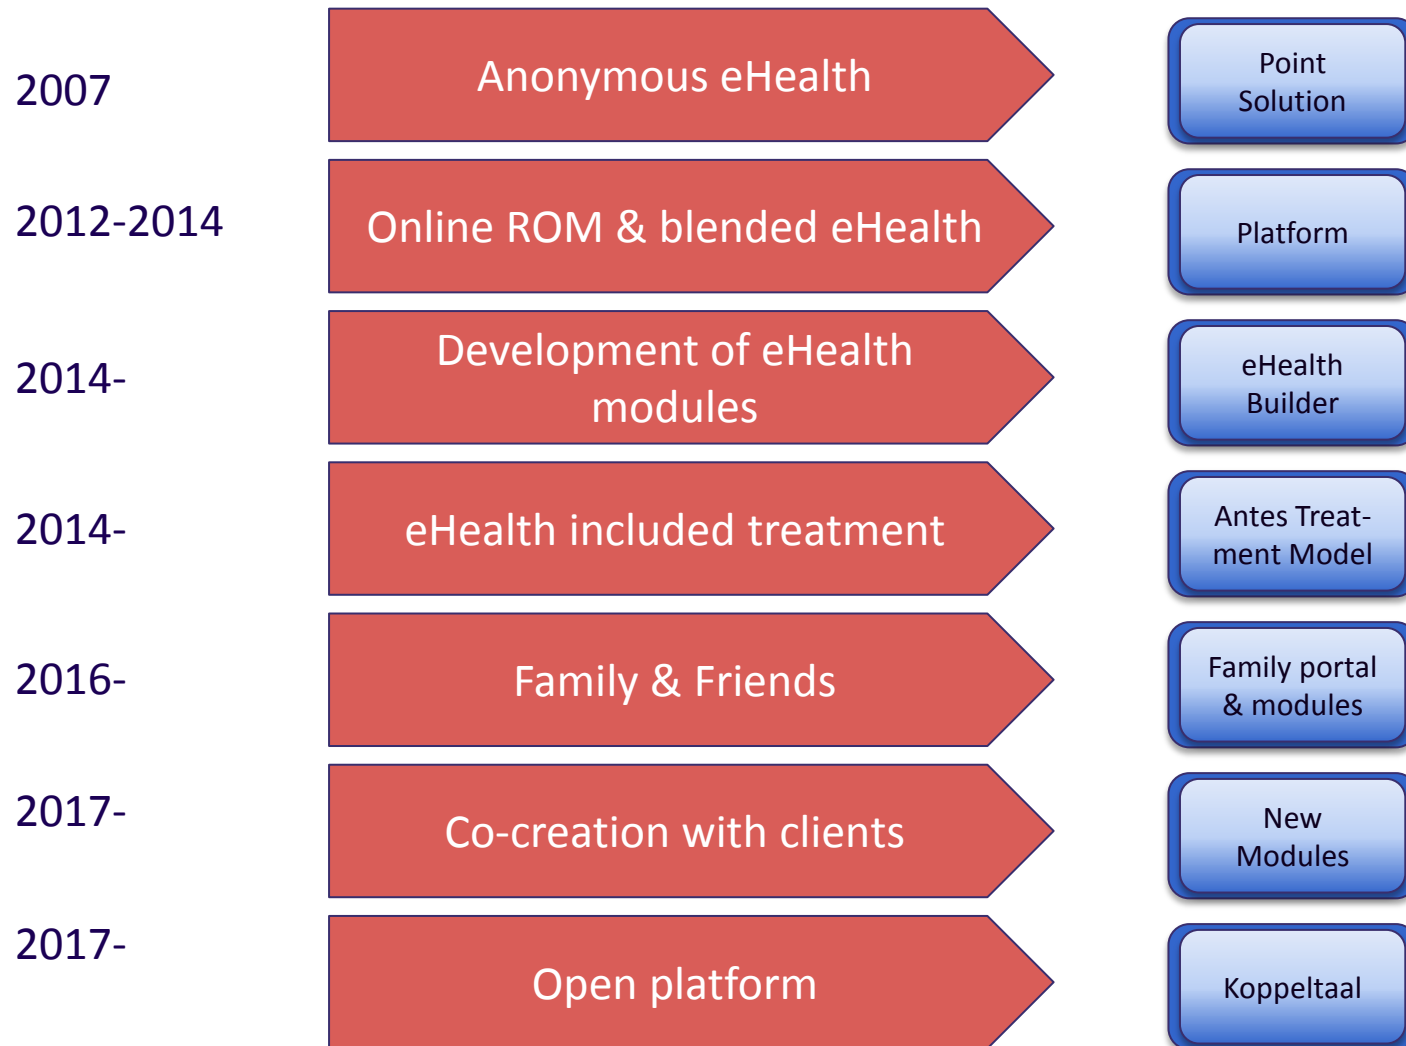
2007

Anonymous eHealth

Point Solution

2012-2014

Online ROM & blended eHealth

Platform

2014-

Development of eHealth modules

eHealth Builder

2014-

eHealth included treatment

Antes Treatment Model

2016-

Family & Friends

Family portal & modules

2017-

Co-creation with clients

New Modules

2017-

Open platform

Koppeltaal